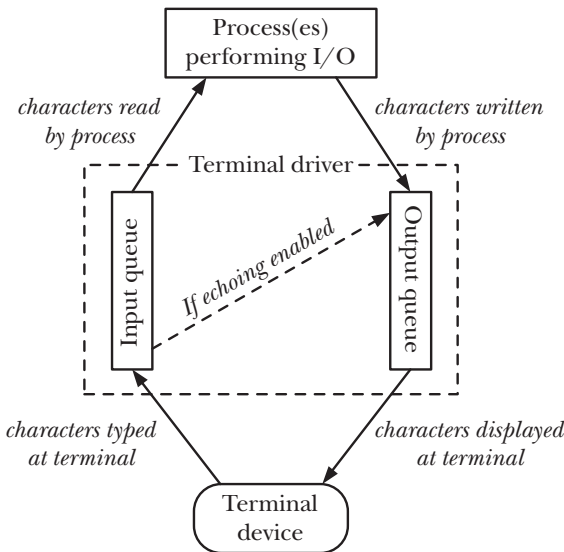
Process(es) performing I/O

characters read by process

characters written by process

Terminal driver

Input queue

If echoing enabled

Output queue

characters typed at terminal

characters displayed at terminal

Terminal device